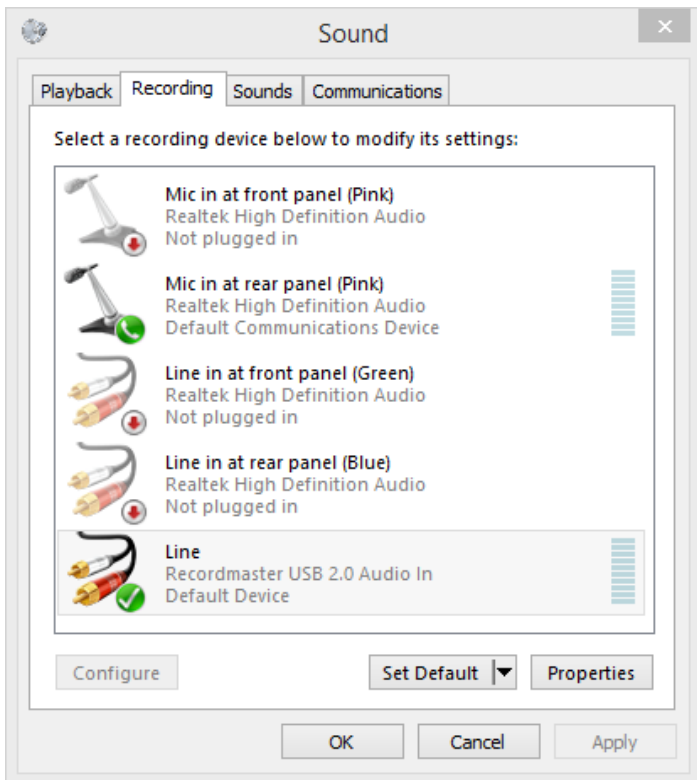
Sound

Playback Recording Sounds Communications

Select a recording device below to modify its settings:

Mic in at front panel (Pink)
Realtek High Definition Audio
Not plugged in

Mic in at rear panel (Pink)
Realtek High Definition Audio
Default Communications Device

Line in at front panel (Green)
Realtek High Definition Audio
Not plugged in

Line in at rear panel (Blue)
Realtek High Definition Audio
Not plugged in

Line
Recordmaster USB 2.0 Audio In
Default Device

Configure
Set Default
Properties

OK
Cancel
Apply